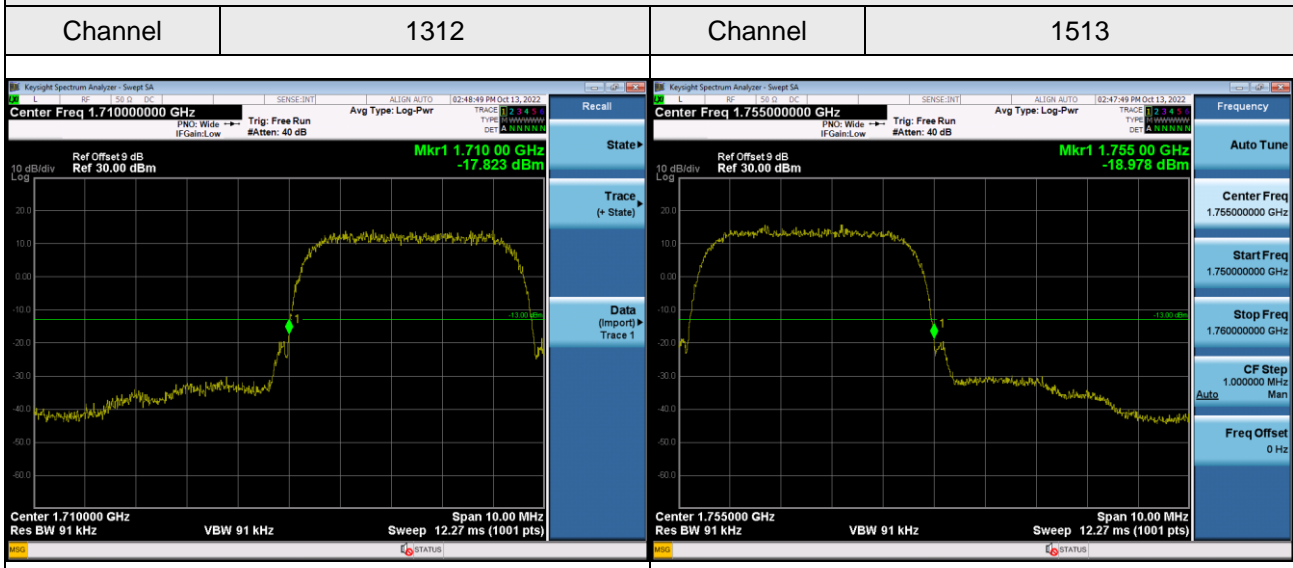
| Channel | 1312 | Channel | 1513 |
|---|---|---|---|

Keysight Spectrum Analyzer - Swept SA
L RF 50 Ω DC SENSE:INT ALIGN AUTO 02:48:49 PM Oct 13, 2022
Center Freq 1.710000000 GHz
PNO: Wide IFGain:Low
Trig: Free Run #Atten: 40 dB
Avg Type: Log-Pwr
TRACE 1 2 3 4 5 6 TYPE DET A N N N N N
Recall
Ref Offset 9 dB
10 dB/div Ref 30.00 dBm
Log
Mkr1 1.710 00 GHz -17.823 dBm
20.0
10.0
0.00
-10.0
-20.0
-30.0
-40.0
-50.0
-60.0
1
-13.00 dBm
State
Trace (+ State)
Data (Import) Trace 1
Center 1.710000 GHz
Res BW 91 kHz
VBW 91 kHz
Span 10.00 MHz
Sweep 12.27 ms (1001 pts)
MSG
STATUS

Keysight Spectrum Analyzer - Swept SA
L RF 50 Ω DC SENSE:INT ALIGN AUTO 02:47:49 PM Oct 13, 2022
Center Freq 1.755000000 GHz
PNO: Wide IFGain:Low
Trig: Free Run #Atten: 40 dB
Avg Type: Log-Pwr
TRACE 1 2 3 4 5 6 TYPE DET A N N N N N
Frequency
Ref Offset 9 dB
10 dB/div Ref 30.00 dBm
Log
Mkr1 1.755 00 GHz -18.978 dBm
20.0
10.0
0.00
-10.0
-20.0
-30.0
-40.0
-50.0
-60.0
1
-13.00 dBm
Auto Tune
Center Freq 1.755000000 GHz
Start Freq 1.750000000 GHz
Stop Freq 1.760000000 GHz
CF Step 1.000000 MHz Auto Man
Freq Offset 0 Hz
Center 1.755000 GHz
Res BW 91 kHz
VBW 91 kHz
Span 10.00 MHz
Sweep 12.27 ms (1001 pts)
MSG
STATUS